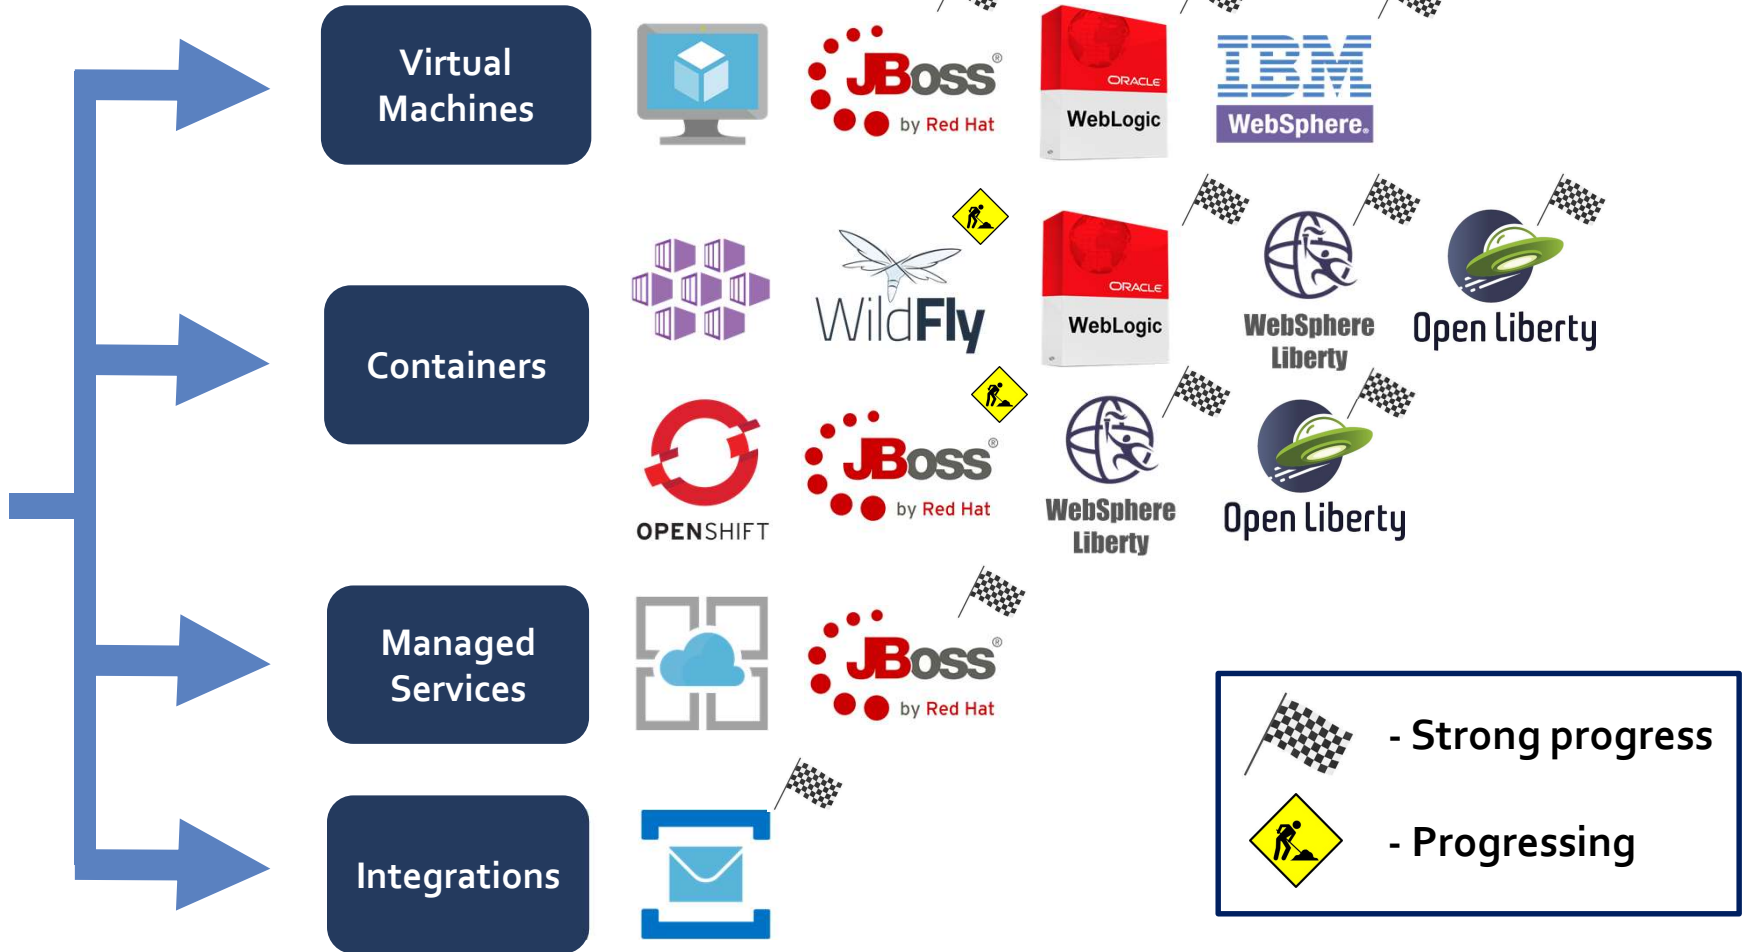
Virtual Machines

JBoss by Red Hat

ORACLE WebLogic

IBM WebSphere.

Containers

WildFly

ORACLE WebLogic

WebSphere Liberty

Open Liberty

OPENSHIFT

JBoss by Red Hat

WebSphere Liberty

Open Liberty

Managed Services

JBoss by Red Hat

Integrations

- Strong progress

- Progressing